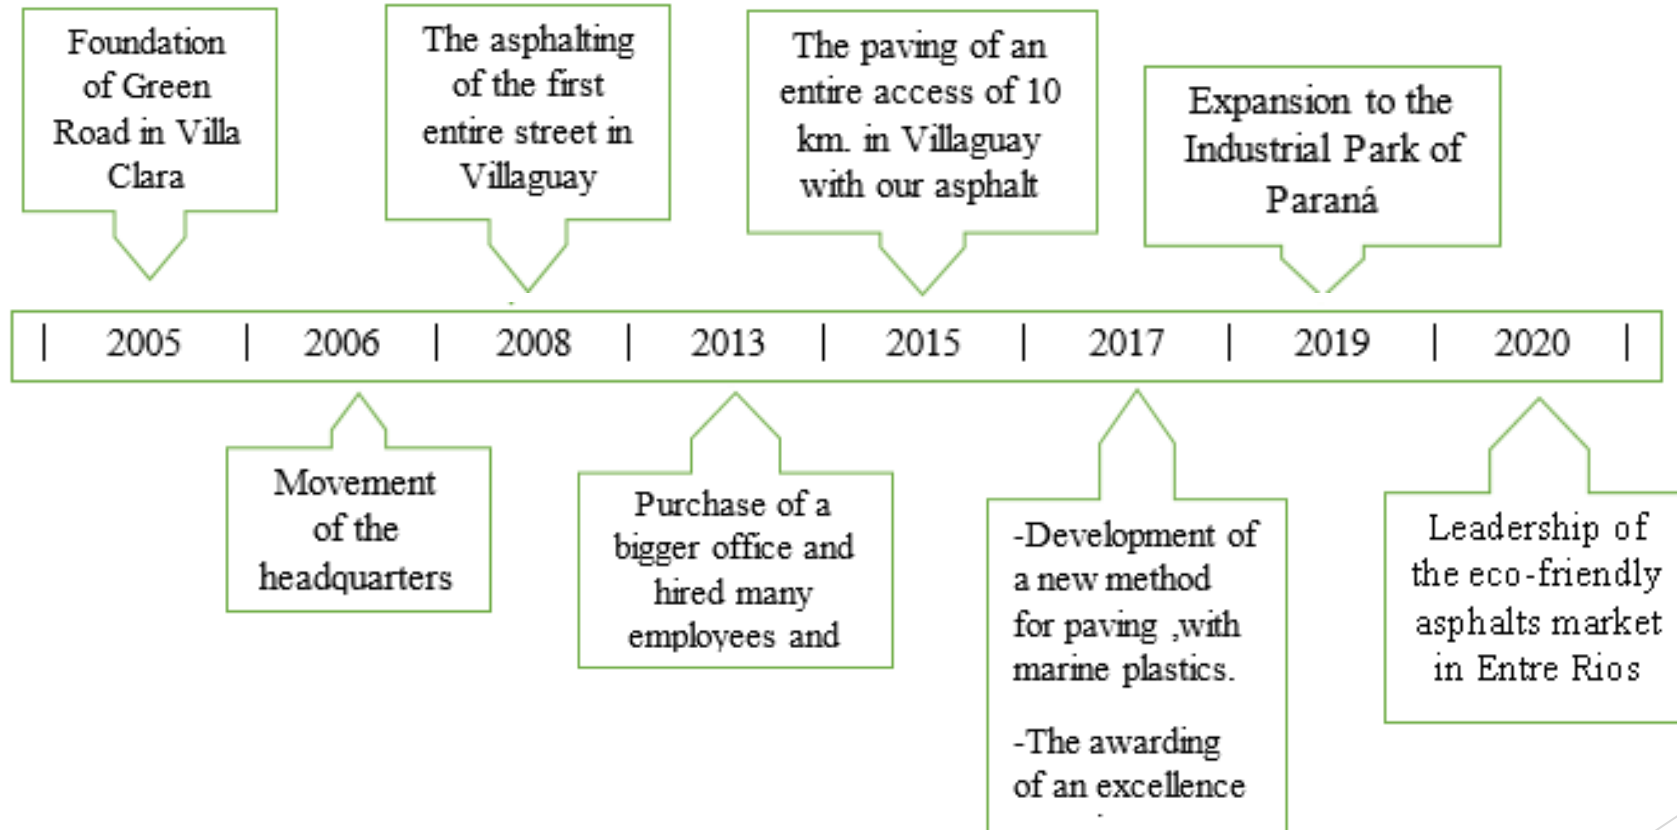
Foundation of Green Road in Villa Clara

The asphalting of the first entire street in Villaguay

The paving of an entire access of 10 km. in Villaguay with our asphalt

Expansion to the Industrial Park of Paraná

| 2005 | 2006 | 2008 | 2013 | 2015 | 2017 | 2019 | 2020 |

Movement of the headquarters

Purchase of a bigger office and hired many employees and

-Development of a new method for paving ,with marine plastics.

-The awarding of an excellence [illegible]

Leadership of the eco-friendly asphalts market in Entre Rios